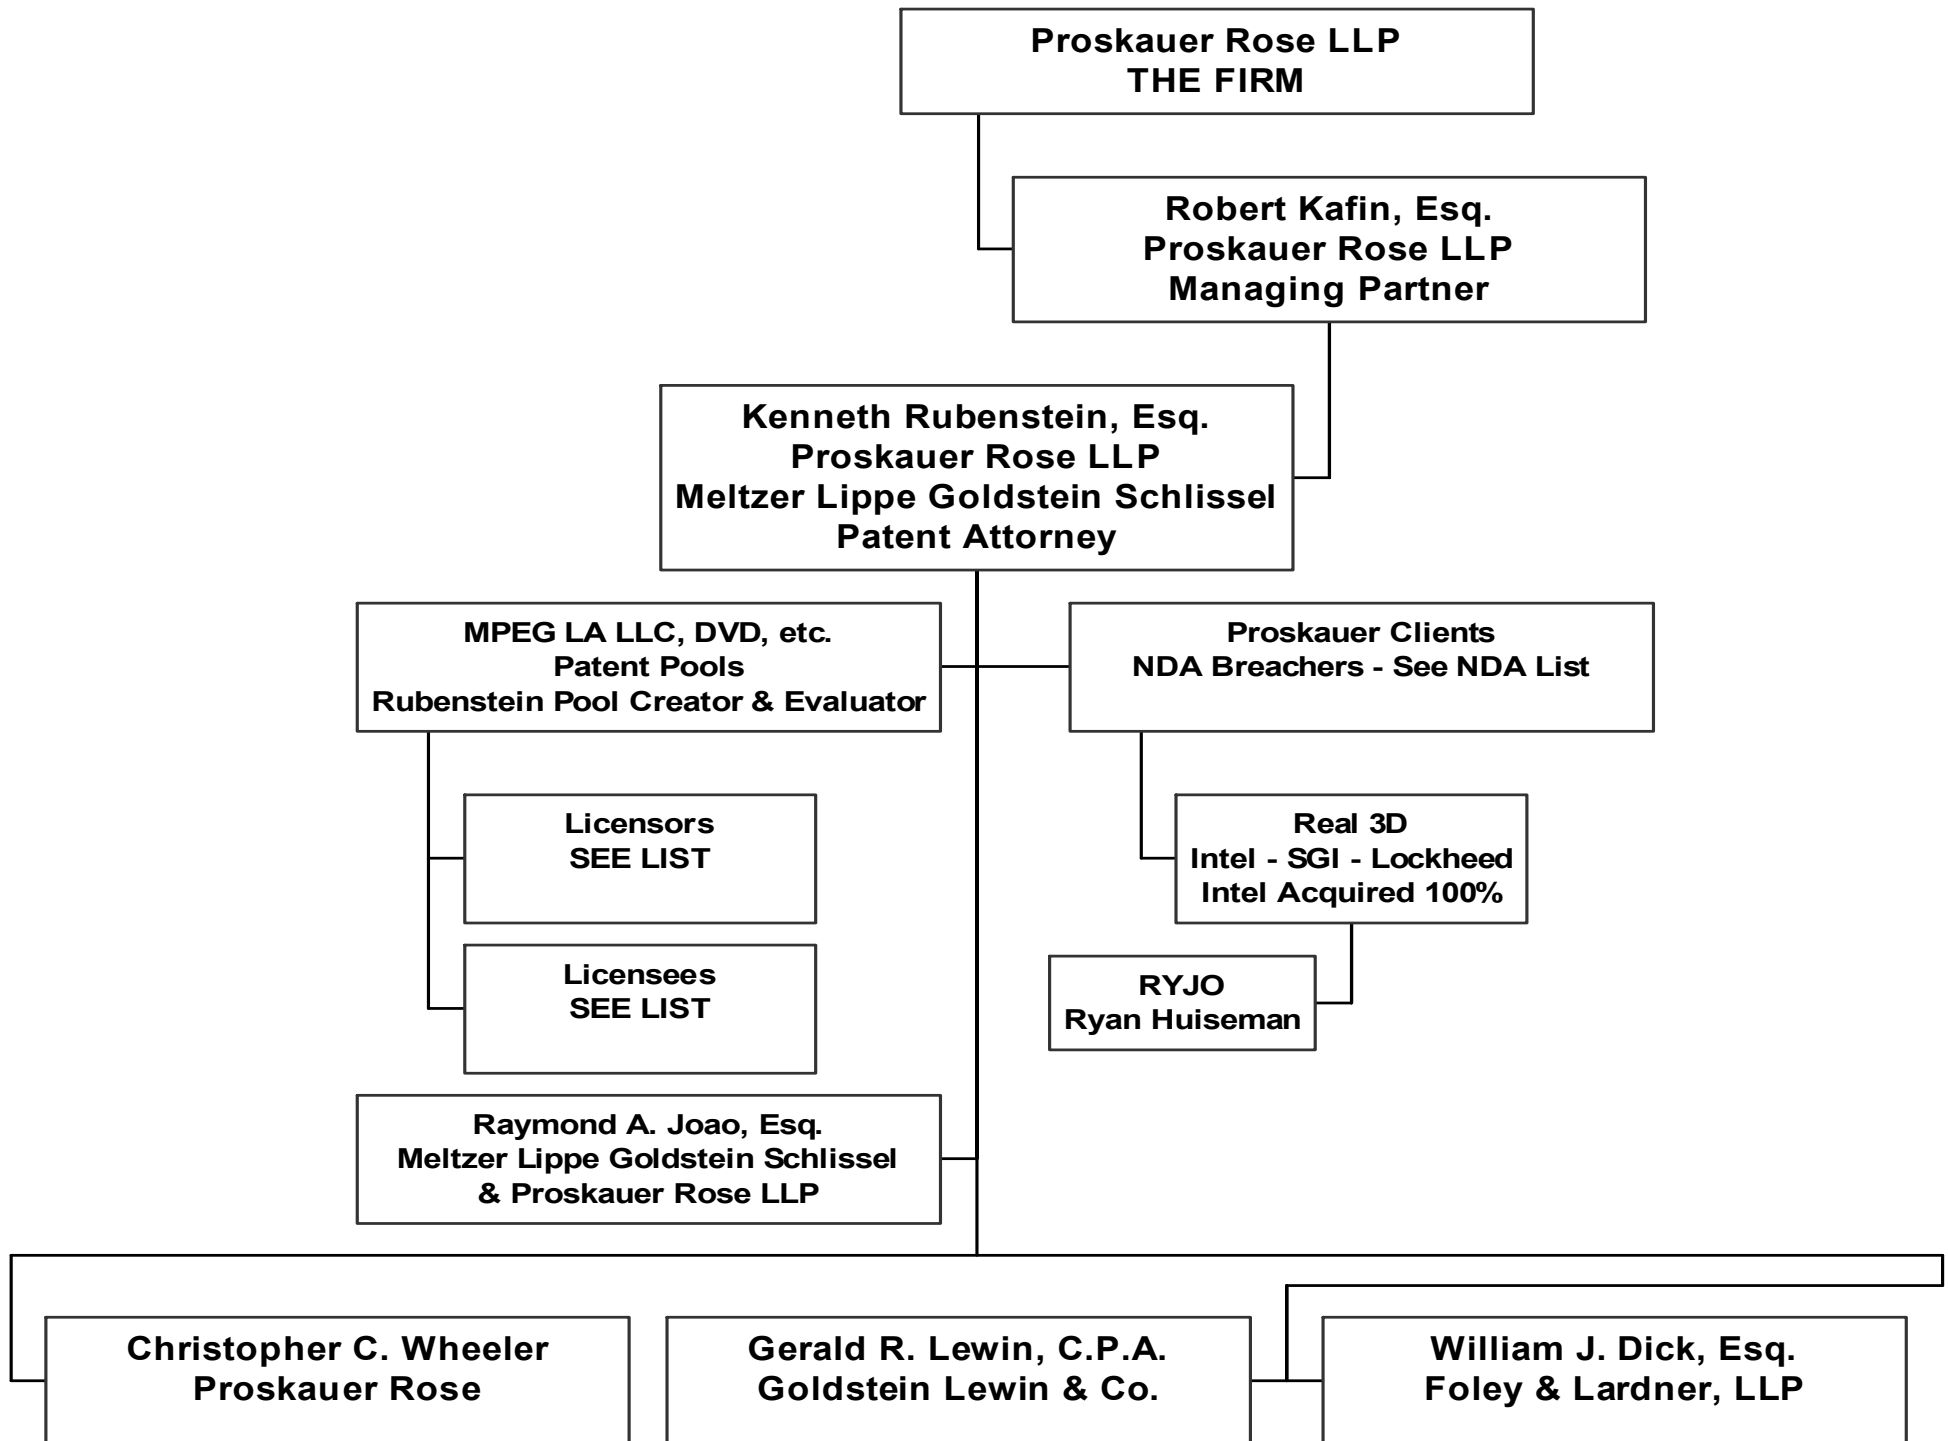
Proskauer Rose LLP
THE FIRM

Robert Kafin, Esq.
Proskauer Rose LLP
Managing Partner

Kenneth Rubenstein, Esq.
Proskauer Rose LLP
Meltzer Lippe Goldstein Schlissel
Patent Attorney

MPEG LA LLC, DVD, etc.
Patent Pools
Rubenstein Pool Creator & Evaluator

Proskauer Clients
NDA Breachers - See NDA List

Licensors
SEE LIST

Licensees
SEE LIST

Real 3D
Intel - SGI - Lockheed
Intel Acquired 100%

RYJO
Ryan Huiseman

Raymond A. Joao, Esq.
Meltzer Lippe Goldstein Schlissel
& Proskauer Rose LLP

Christopher C. Wheeler
Proskauer Rose

Gerald R. Lewin, C.P.A.
Goldstein Lewin & Co.

William J. Dick, Esq.
Foley & Lardner, LLP